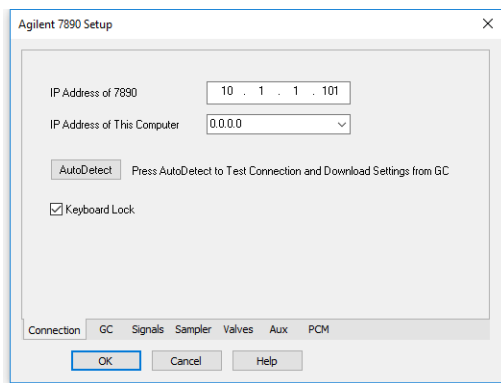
Agilent 7890 Setup

X

IP Address of 7890

10 . 1 . 1 . 101

IP Address of This Computer

0.0.0.0

AutoDetect

Press AutoDetect to Test Connection and Download Settings from GC

Keyboard Lock

Connection GC Signals Sampler Valves Aux PCM

OK Cancel Help